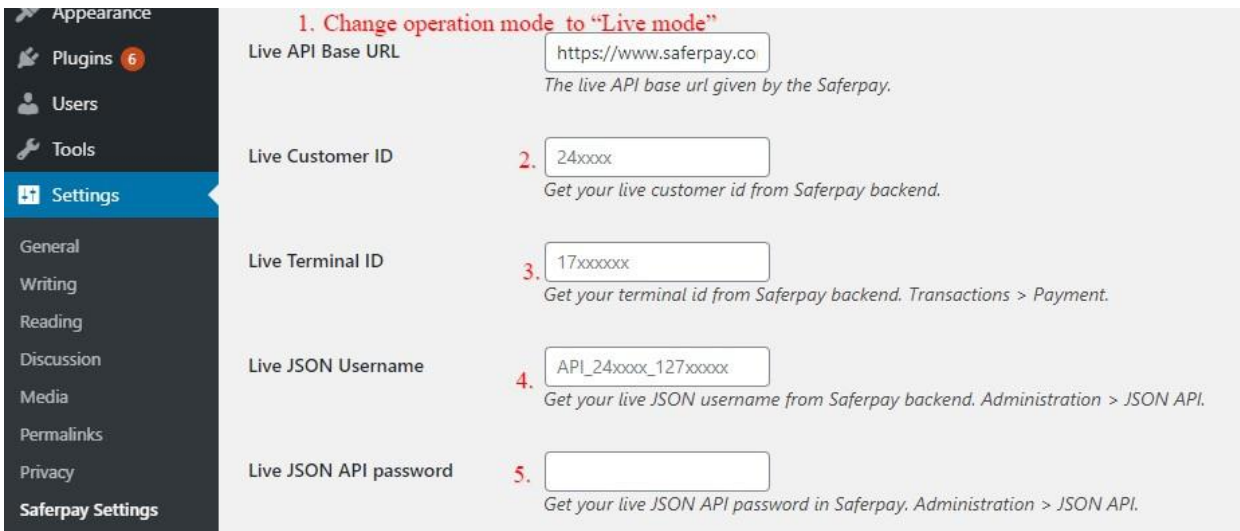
Appearance
Plugins 6
Users
Tools
Settings
General
Writing
Reading
Discussion
Media
Permalinks
Privacy
Saferpay Settings

1. Change operation mode to "Live mode"

Live API Base URL
https://www.saferpay.co
The live API base url given by the Saferpay.

Live Customer ID
2. 24xxxx
Get your live customer id from Saferpay backend.

Live Terminal ID
3. 17xxxxxx
Get your terminal id from Saferpay backend. Transactions > Payment.

Live JSON Username
4. API_24xxxx_127xxxxx
Get your live JSON username from Saferpay backend. Administration > JSON API.

Live JSON API password
5.
Get your live JSON API password in Saferpay. Administration > JSON API.